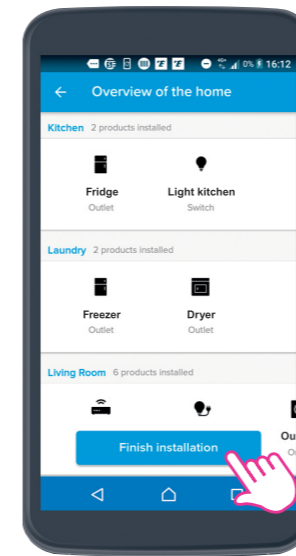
0% 16:12

Overview of the home

Kitchen 2 products installed

Fridge
Outlet

Light kitchen
Switch

Laundry 2 products installed

Freezer
Outlet

Dryer
Outlet

Living Room 6 products installed

Ou
O

Finish installation